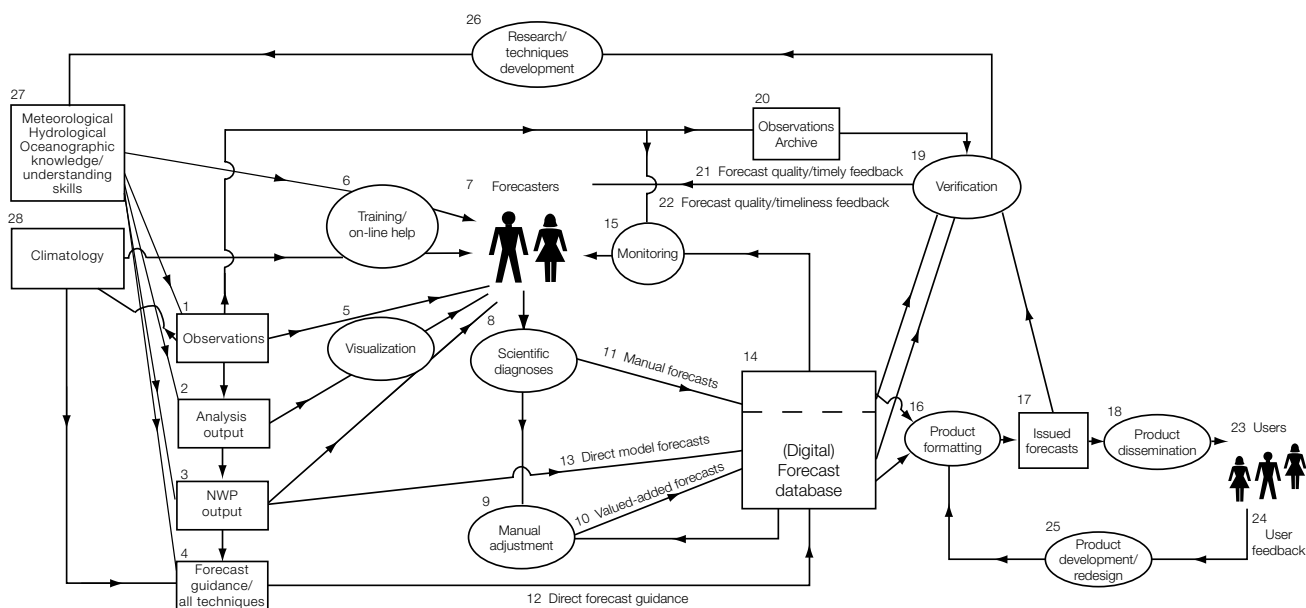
26
Research/ techniques development

27
Meteorological Hydrological Oceanographic knowledge/ understanding skills

20
Observations Archive

19
Verification

21 Forecast quality/timely feedback

22 Forecast quality/timeliness feedback

6
Training/ on-line help

7 Forecasters

15
Monitoring

28
Climatology

1
Observations

5
Visualization

8
Scientific diagnoses

11 Manual forecasts

14

2
Analysis output

13 Direct model forecasts

(Digital) Forecast database

16
Product formatting

17
Issued forecasts

18
Product dissemination

23 Users

3
NWP output

9
Manual adjustment

10 Valued-added forecasts

24
User feedback

25
Product development/ redesign

4
Forecast guidance/ all techniques

12 Direct forecast guidance